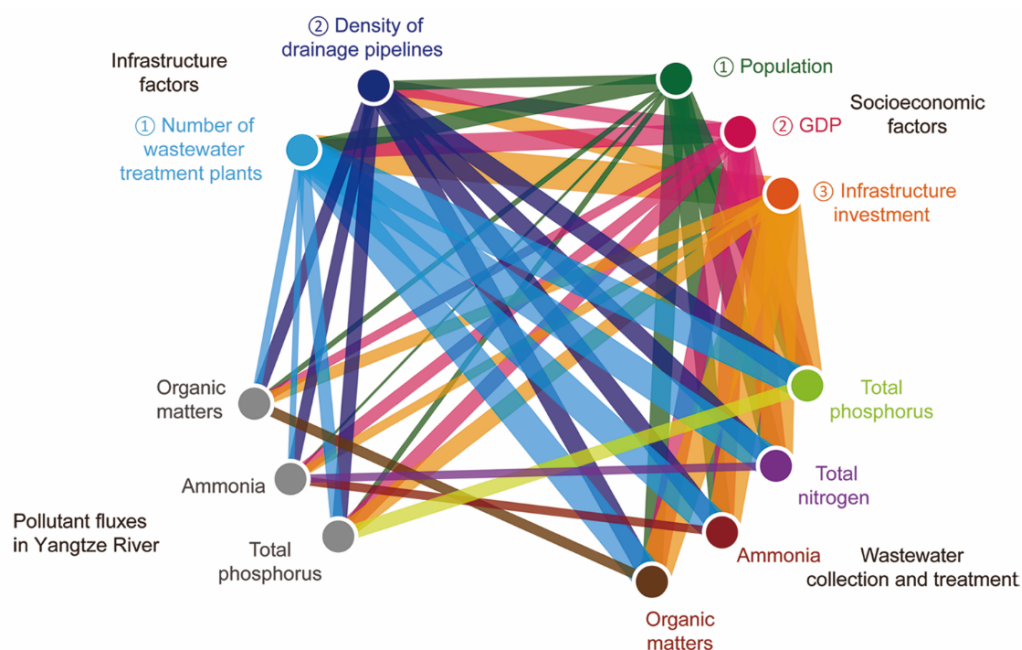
② Density of drainage pipelines

Infrastructure factors

① Number of wastewater treatment plants

① Population

② GDP

Socioeconomic factors

③ Infrastructure investment

Organic matters

Ammonia

Pollutant fluxes in Yangtze River

Total phosphorus

Total phosphorus

Total nitrogen

Ammonia

Wastewater collection and treatment

Organic matters